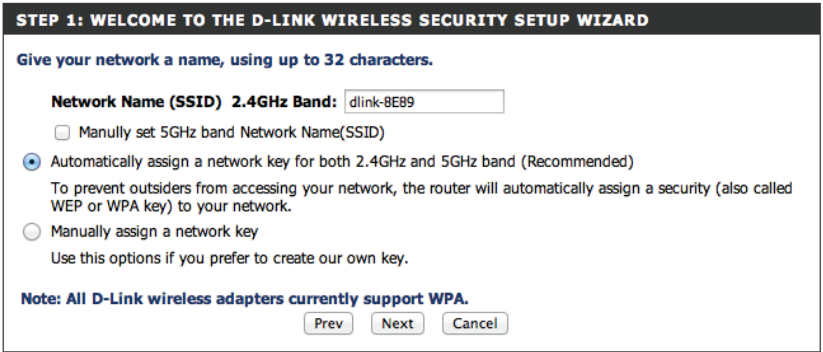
STEP 1: WELCOME TO THE D-LINK WIRELESS SECURITY SETUP WIZARD

Give your network a name, using up to 32 characters.

Network Name (SSID) 2.4GHz Band: dlink-8E89

Manully set 5GHz band Network Name(SSID)

Automatically assign a network key for both 2.4GHz and 5GHz band (Recommended)

To prevent outsiders from accessing your network, the router will automatically assign a security (also called WEP or WPA key) to your network.

Manually assign a network key

Use this options if you prefer to create our own key.

Note: All D-Link wireless adapters currently support WPA.

Prev Next Cancel